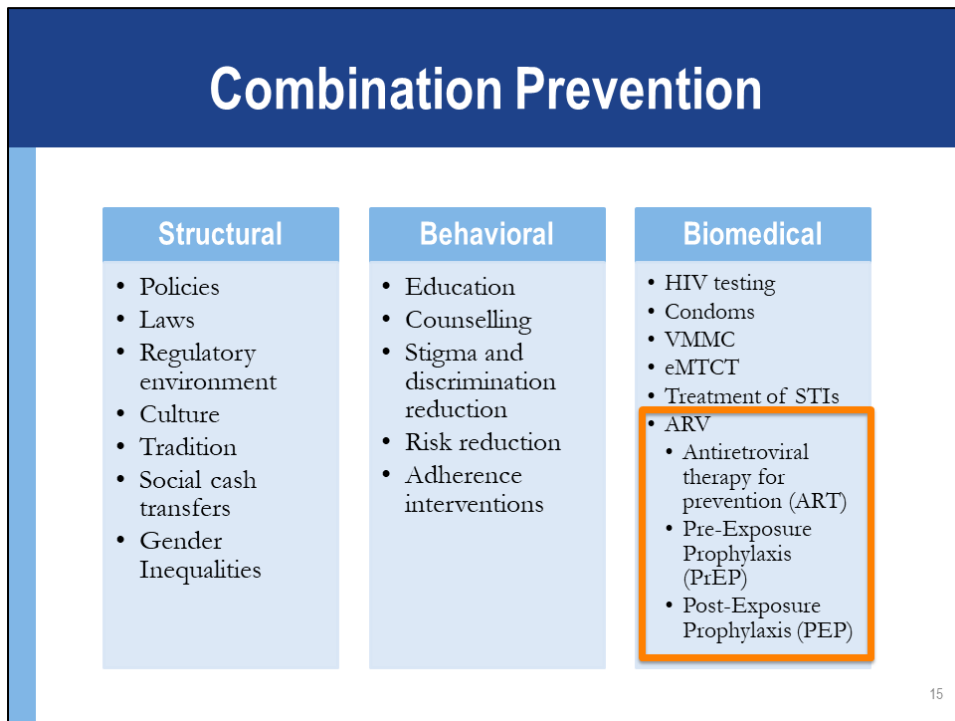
Combination Prevention

Structural

- Policies
- Laws
- Regulatory environment
- Culture
- Tradition
- Social cash transfers
- Gender Inequalities

Behavioral

- Education
- Counselling
- Stigma and discrimination reduction
- Risk reduction
- Adherence interventions

Biomedical

- HIV testing
- Condoms
- VMMC
- eMTCT
- Treatment of STIs
- ARV
  - Antiretroviral therapy for prevention (ART)
  - Pre-Exposure Prophylaxis (PrEP)
  - Post-Exposure Prophylaxis (PEP)

15